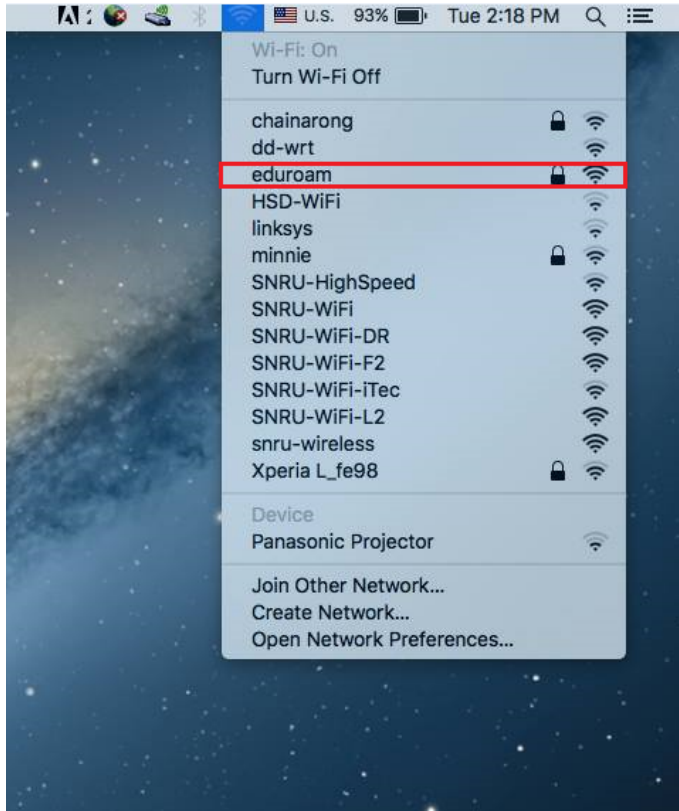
U.S. 93% Tue 2:18 PM

Wi-Fi: On
Turn Wi-Fi Off

chainarong
dd-wrt
eduroam
HSD-WiFi
linksys
minnie
SNRU-HighSpeed
SNRU-WiFi
SNRU-WiFi-DR
SNRU-WiFi-F2
SNRU-WiFi-iTec
SNRU-WiFi-L2
snru-wireless
Xperia L_fe98

Device
Panasonic Projector

Join Other Network...
Create Network...
Open Network Preferences...